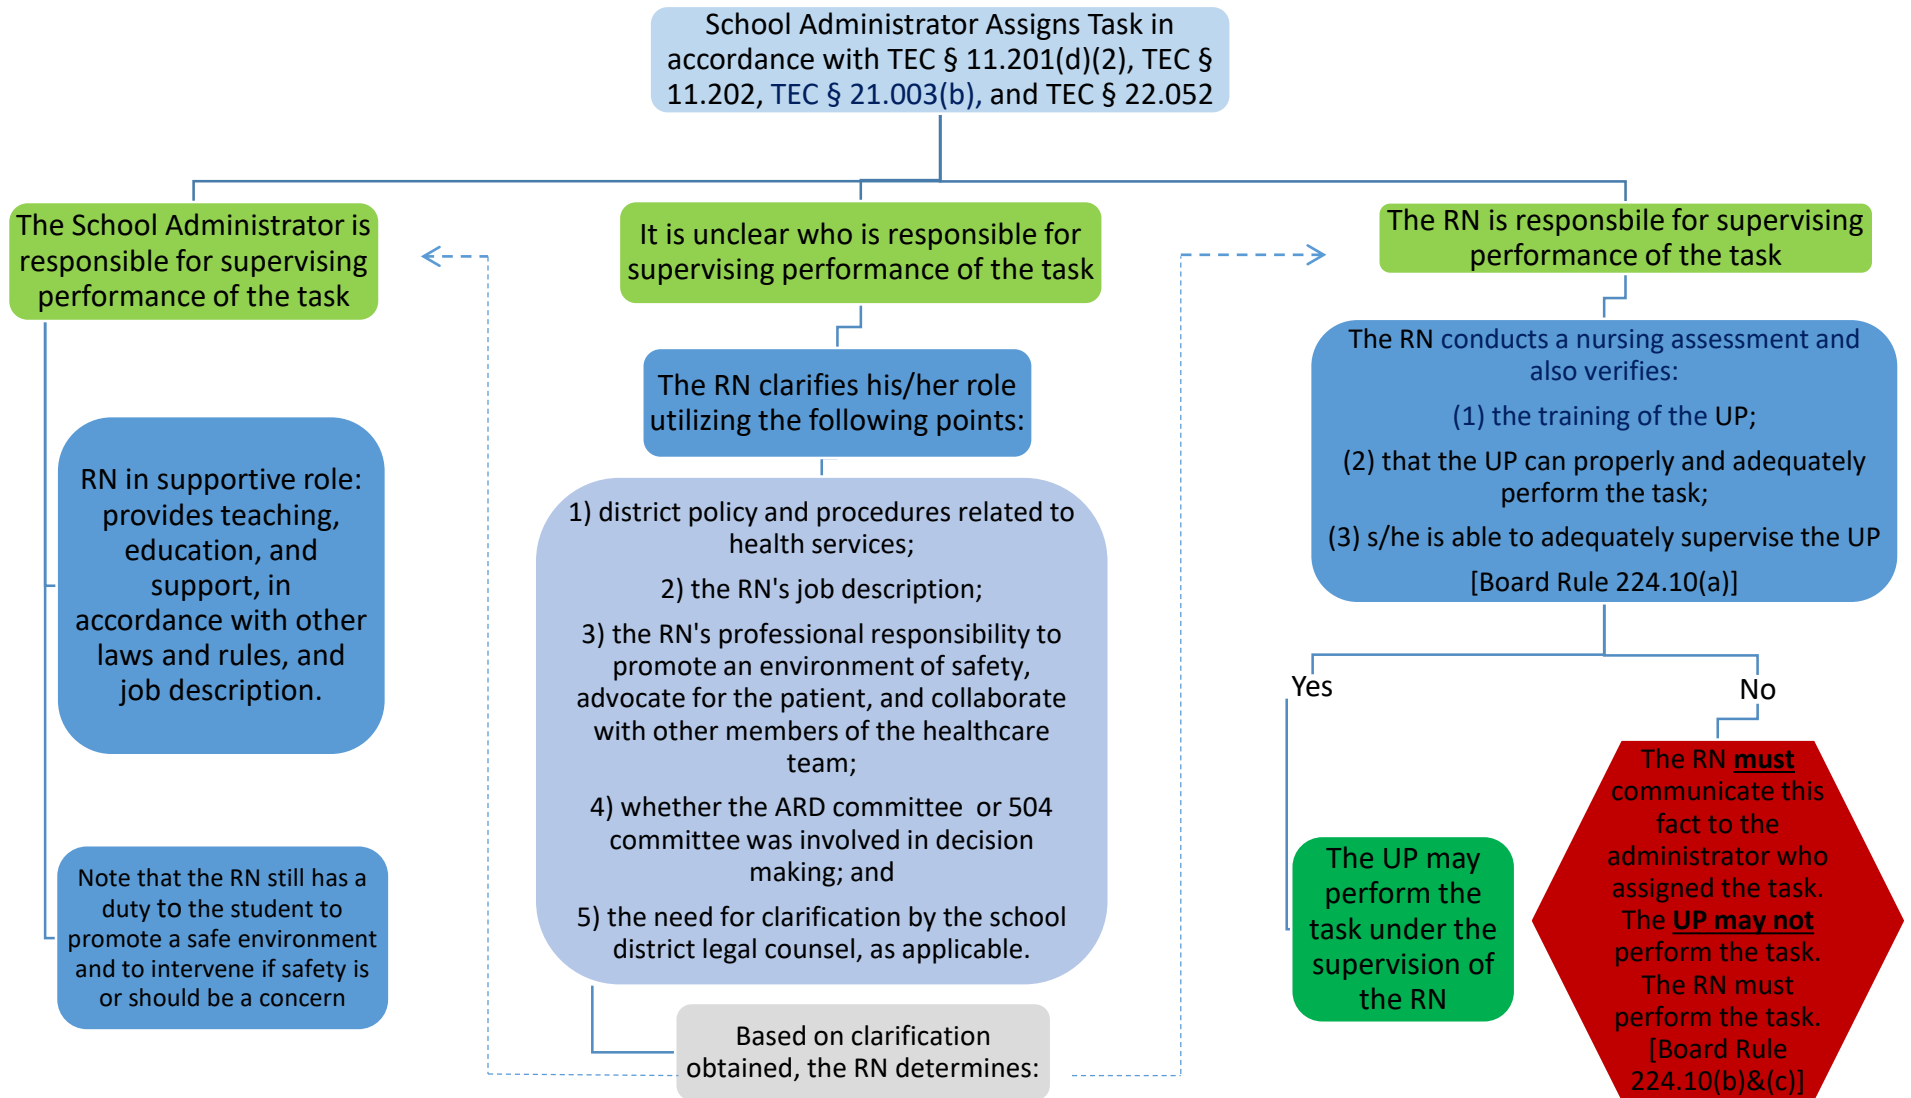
School Administrator Assigns Task in accordance with TEC § 11.201(d)(2), TEC § 11.202, TEC § 21.003(b), and TEC § 22.052

The School Administrator is responsible for supervising performance of the task

It is unclear who is responsible for supervising performance of the task

The RN is responsbile for supervising performance of the task

RN in supportive role: provides teaching, education, and support, in accordance with other laws and rules, and job description.

Note that the RN still has a duty to the student to promote a safe environment and to intervene if safety is or should be a concern

The RN clarifies his/her role utilizing the following points:

1) district policy and procedures related to health services;

2) the RN's job description;

3) the RN's professional responsibility to promote an environment of safety, advocate for the patient, and collaborate with other members of the healthcare team;

4) whether the ARD committee or 504 committee was involved in decision making; and

5) the need for clarification by the school district legal counsel, as applicable.

Based on clarification obtained, the RN determines:

The RN conducts a nursing assessment and also verifies:

(1) the training of the UP;

(2) that the UP can properly and adequately perform the task;

(3) s/he is able to adequately supervise the UP

[Board Rule 224.10(a)]

Yes

No

The UP may perform the task under the supervision of the RN

The RN must communicate this fact to the administrator who assigned the task. The UP may not perform the task. The RN must perform the task. [Board Rule 224.10(b)&(c)]